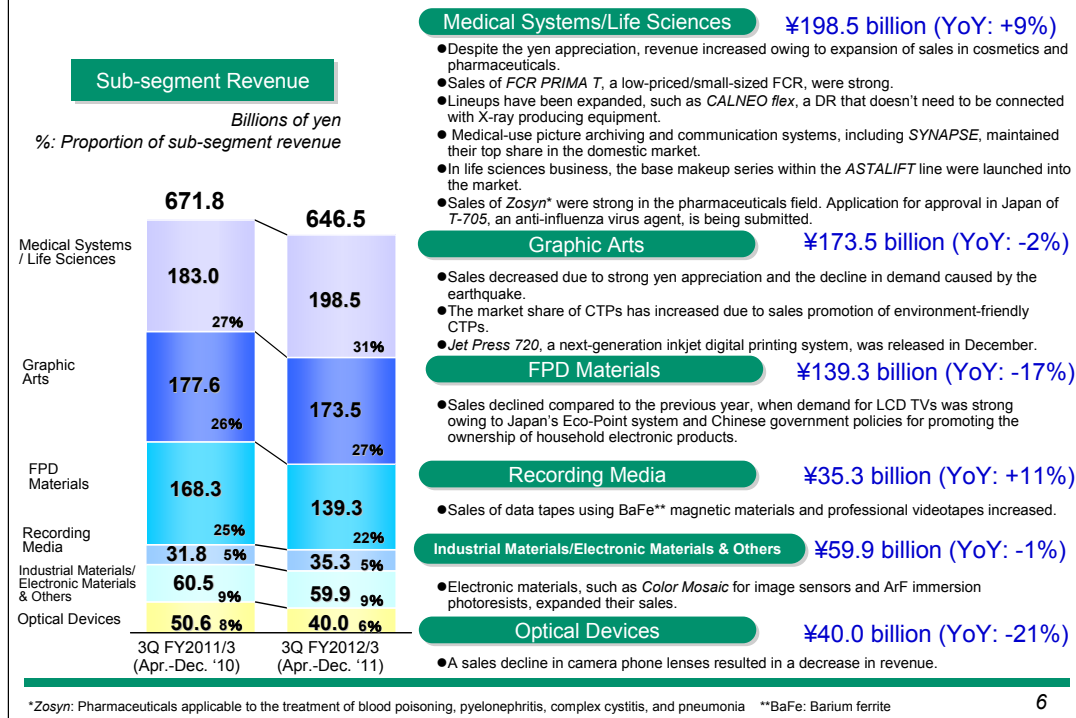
Sub-segment Revenue

Billions of yen
%: Proportion of sub-segment revenue

671.8

646.5

Medical Systems / Life Sciences

Graphic Arts

FPD Materials

Recording Media

Industrial Materials/ Electronic Materials & Others

Optical Devices

183.0
27%

198.5
31%

177.6
26%

173.5
27%

168.3
25%

139.3
22%

31.8 5%

35.3 5%

60.5 9%

59.9 9%

50.6 8%

40.0 6%

3Q FY2011/3 (Apr.-Dec. '10)

3Q FY2012/3 (Apr.-Dec. '11)

Medical Systems/Life Sciences ¥198.5 billion (YoY: +9%)

●Despite the yen appreciation, revenue increased owing to expansion of sales in cosmetics and pharmaceuticals.
●Sales of *FCR PRIMA T*, a low-priced/small-sized FCR, were strong.
●Lineups have been expanded, such as *CALNEO flex*, a DR that doesn't need to be connected with X-ray producing equipment.
● Medical-use picture archiving and communication systems, including *SYNAPSE*, maintained their top share in the domestic market.
●In life sciences business, the base makeup series within the *ASTALIFT* line were launched into the market.
●Sales of *Zosyn*\* were strong in the pharmaceuticals field. Application for approval in Japan of *T-705*, an anti-influenza virus agent, is being submitted.

Graphic Arts ¥173.5 billion (YoY: -2%)

●Sales decreased due to strong yen appreciation and the decline in demand caused by the earthquake.
●The market share of CTPs has increased due to sales promotion of environment-friendly CTPs.
●*Jet Press 720*, a next-generation inkjet digital printing system, was released in December.

FPD Materials ¥139.3 billion (YoY: -17%)

●Sales declined compared to the previous year, when demand for LCD TVs was strong owing to Japan's Eco-Point system and Chinese government policies for promoting the ownership of household electronic products.

Recording Media ¥35.3 billion (YoY: +11%)

●Sales of data tapes using BaFe\*\* magnetic materials and professional videotapes increased.

Industrial Materials/Electronic Materials & Others ¥59.9 billion (YoY: -1%)

●Electronic materials, such as *Color Mosaic* for image sensors and ArF immersion photoresists, expanded their sales.

Optical Devices ¥40.0 billion (YoY: -21%)

●A sales decline in camera phone lenses resulted in a decrease in revenue.

\**Zosyn*: Pharmaceuticals applicable to the treatment of blood poisoning, pyelonephritis, complex cystitis, and pneumonia \*\*BaFe: Barium ferrite

6